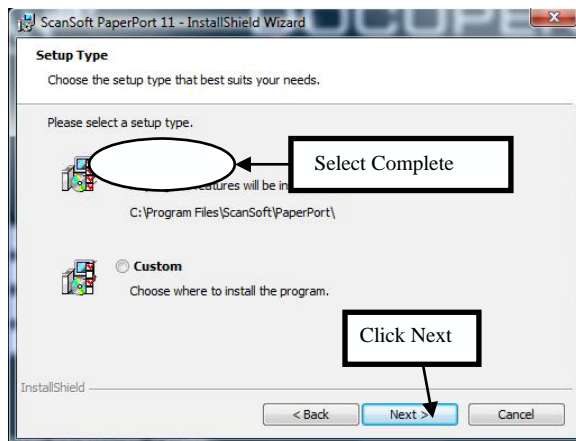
ScanSoft PaperPort 11 - InstallShield Wizard

Setup Type

Choose the setup type that best suits your needs.

Please select a setup type.

Select Complete

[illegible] features will be in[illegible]

C:\Program Files\ScanSoft\PaperPort\

Custom

Choose where to install the program.

Click Next

InstallShield

< Back

Next >

Cancel